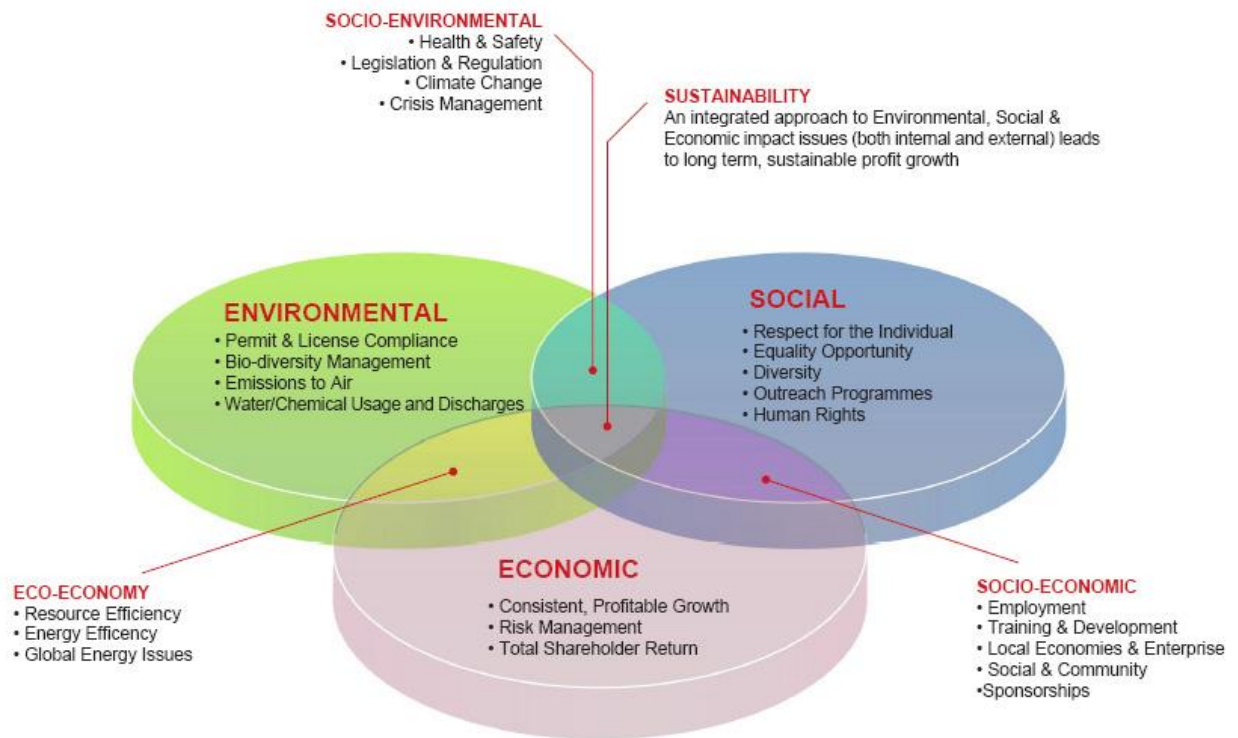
SOCIO-ENVIRONMENTAL
• Health & Safety
• Legislation & Regulation
• Climate Change
• Crisis Management

SUSTAINABILITY
An integrated approach to Environmental, Social & Economic impact issues (both internal and external) leads to long term, sustainable profit growth

ENVIRONMENTAL
• Permit & License Compliance
• Bio-diversity Management
• Emissions to Air
• Water/Chemical Usage and Discharges

SOCIAL
• Respect for the Individual
• Equality Opportunity
• Diversity
• Outreach Programmes
• Human Rights

ECONOMIC
• Consistent, Profitable Growth
• Risk Management
• Total Shareholder Return

ECO-ECONOMY
• Resource Efficiency
• Energy Efficency
• Global Energy Issues

SOCIO-ECONOMIC
• Employment
• Training & Development
• Local Economies & Enterprise
• Social & Community
•Sponsorships